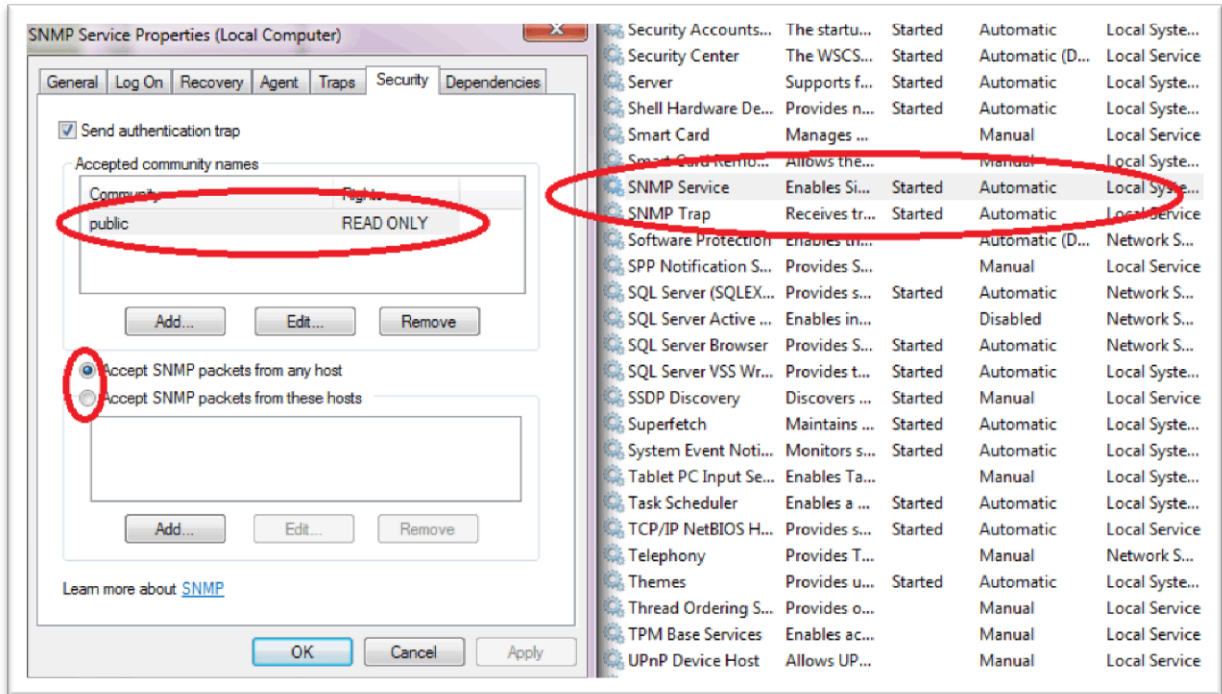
SNMP Service Properties (Local Computer)

General | Log On | Recovery | Agent | Traps | Security | Dependencies

Send authentication trap

Accepted community names

| Community | Rights |
|---|---|
| public | READ ONLY |

Add... Edit... Remove

Accept SNMP packets from any host
Accept SNMP packets from these hosts

Add... Edit... Remove

Learn more about SNMP

OK Cancel Apply

| | | | | |
|---|---|---|---|---|
| Security Accounts... | The startu... | Started | Automatic | Local Syste... |
| Security Center | The WSCS... | Started | Automatic (D... | Local Service |
| Server | Supports f... | Started | Automatic | Local Syste... |
| Shell Hardware De... | Provides n... | Started | Automatic | Local Syste... |
| Smart Card | Manages ... | | Manual | Local Service |
| Smart Card Remo... | Allows the... | | Manual | Local Syste... |
| SNMP Service | Enables Si... | Started | Automatic | Local Syste... |
| SNMP Trap | Receives tr... | Started | Automatic | Local Service |
| Software Protection | Enables th... | | Automatic (D... | Network S... |
| SPP Notification S... | Provides S... | | Manual | Local Service |
| SQL Server (SQLEX... | Provides s... | Started | Automatic | Network S... |
| SQL Server Active ... | Enables in... | | Disabled | Network S... |
| SQL Server Browser | Provides S... | Started | Automatic | Network S... |
| SQL Server VSS Wr... | Provides t... | Started | Automatic | Local Syste... |
| SSDP Discovery | Discovers ... | Started | Manual | Local Service |
| Superfetch | Maintains ... | Started | Automatic | Local Syste... |
| System Event Noti... | Monitors s... | Started | Automatic | Local Syste... |
| Tablet PC Input Se... | Enables Ta... | | Manual | Local Syste... |
| Task Scheduler | Enables a ... | Started | Automatic | Local Syste... |
| TCP/IP NetBIOS H... | Provides s... | Started | Automatic | Local Service |
| Telephony | Provides T... | | Manual | Network S... |
| Themes | Provides u... | Started | Automatic | Local Syste... |
| Thread Ordering S... | Provides o... | | Manual | Local Service |
| TPM Base Services | Enables ac... | | Manual | Local Service |
| UPnP Device Host | Allows UP... | | Manual | Local Service |